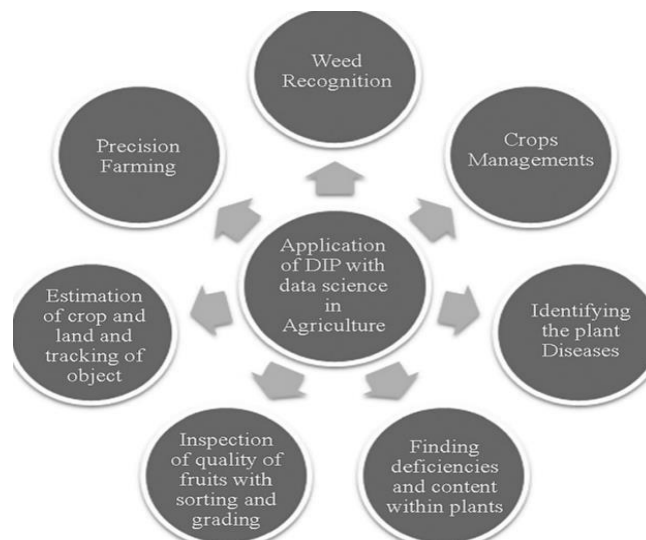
Application of DIP with data science in Agriculture

Weed Recognition

Crops Managements

Identifying the plant Diseases

Finding deficiencies and content within plants

Inspection of quality of fruits with sorting and grading

Estimation of crop and land and tracking of object

Precision Farming